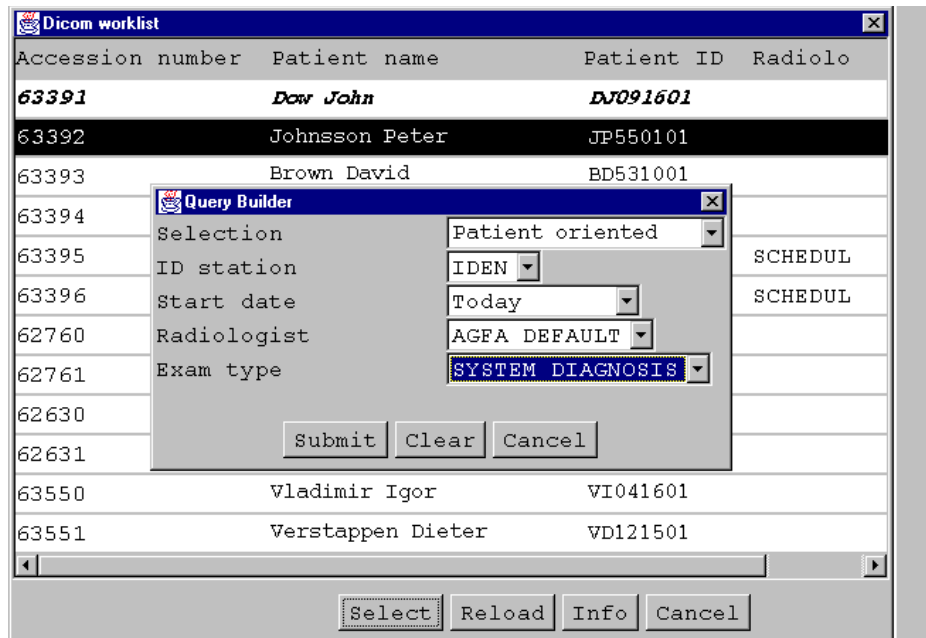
Dicom worklist

| Accession number | Patient name | Patient ID | Radiolo |
|---|---|---|---|
| 63391 | Dow John | DJ091601 | |
| 63392 | Johnsson Peter | JP550101 | |
| 63393 | Brown David | BD531001 | |
| 63394 | | | |
| 63395 | | | SCHEDUL |
| 63396 | | | SCHEDUL |
| 62760 | | | |
| 62761 | | | |
| 62630 | | | |
| 62631 | | | |
| 63550 | Vladimir Igor | VI041601 | |
| 63551 | Verstappen Dieter | VD121501 | |

Query Builder

Selection Patient oriented
ID station IDEN
Start date Today
Radiologist AGFA DEFAULT
Exam type SYSTEM DIAGNOSIS

Submit Clear Cancel

Select Reload Info Cancel